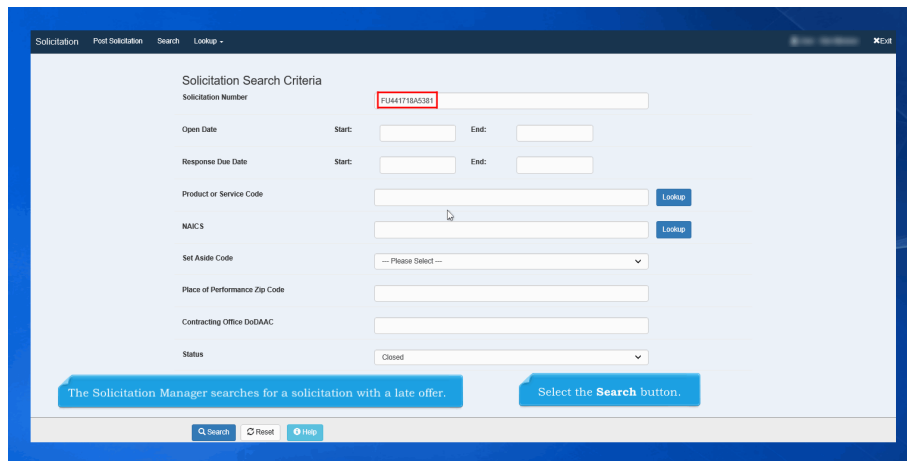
Solicitation Post Solicitation Search Lookup ▾

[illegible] ✖Exit

Solicitation Search Criteria

Solicitation Number FU441718A5381

Open Date Start: End:

Response Due Date Start: End:

Product or Service Code Lookup

NAICS Lookup

Set Aside Code --- Please Select ---

Place of Performance Zip Code

Contracting Office DoDAAC

Status Closed

The Solicitation Manager searches for a solicitation with a late offer.

Select the **Search** button.

Search Reset Help